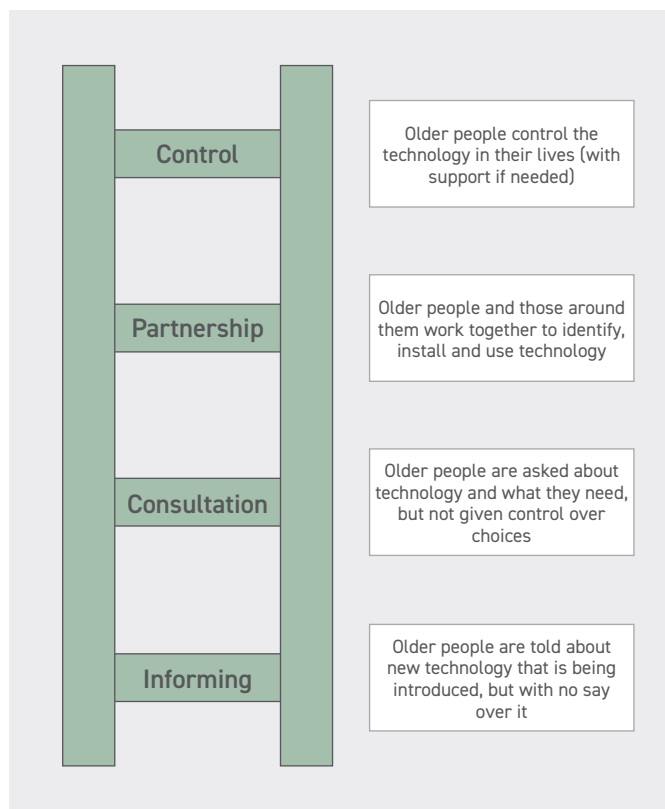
Control

Older people control the technology in their lives (with support if needed)

Partnership

Older people and those around them work together to identify, install and use technology

Consultation

Older people are asked about technology and what they need, but not given control over choices

Informing

Older people are told about new technology that is being introduced, but with no say over it